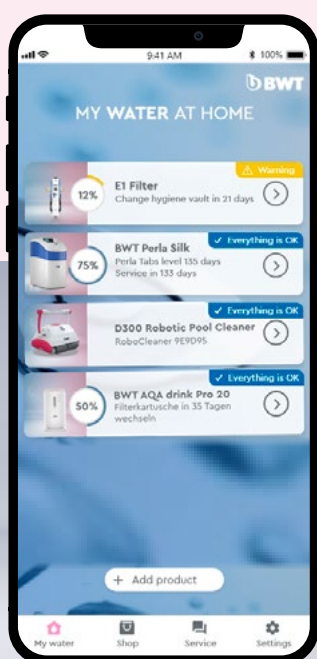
9:41 AM

100%

BWT

MY WATER AT HOME

12%

⚠ Warning

E1 Filter

Change hygiene vault in 21 days

75%

✓ Everything is OK

BWT Perla Silk

Perla Tabs level 135 days

Service in 133 days

✓ Everything is OK

D300 Robotic Pool Cleaner

RoboCleaner 9E9D95

50%

✓ Everything is OK

BWT AQA drink Pro 20

Filterkartusche in 35 Tagen wechseln

+ Add product

My water

Shop

Service

Settings